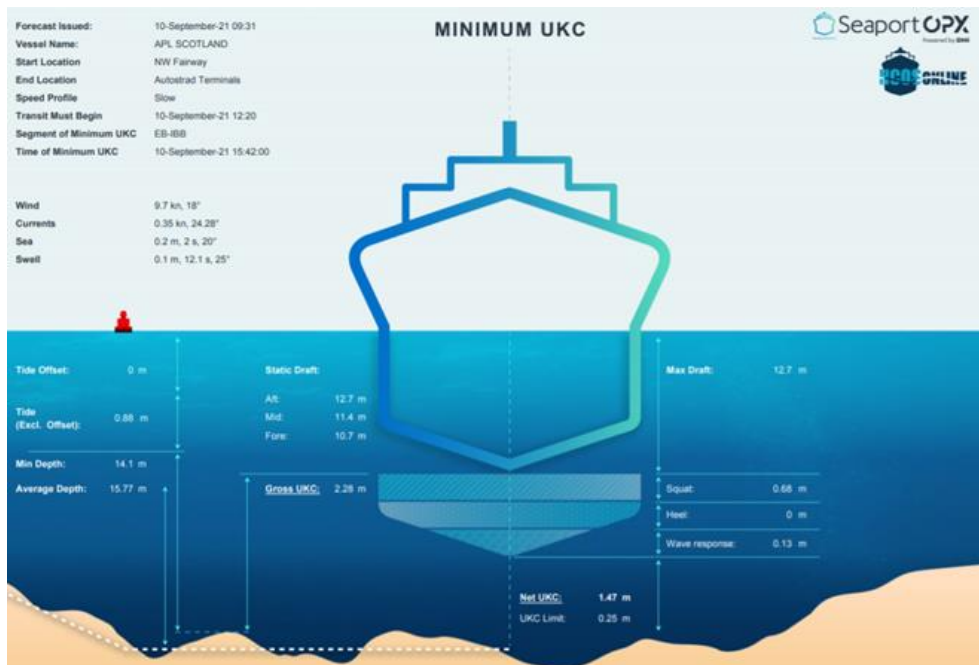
| | |
|---|---|
| Forecast Issued: | 10-September-21 09:31 |
| Vessel Name: | APL SCOTLAND |
| Start Location | NW Fairway |
| End Location | Autostrad Terminals |
| Speed Profile | Slow |
| Transit Must Begin | 10-September-21 12:20 |
| Segment of Minimum UKC | EB-IBB |
| Time of Minimum UKC | 10-September-21 15:42:00 |

MINIMUM UKC

Seaport OPX
Powered by DHI

DCOS ONLINE

| | |
|---|---|
| Wind | 9.7 kn, 18° |
| Currents | 0.35 kn, 24.28° |
| Sea | 0.2 m, 2 s, 20° |
| Swell | 0.1 m, 12.1 s, 25° |

Tide Offset: 0 m

Tide (Excl. Offset): 0.88 m

Min Depth: 14.1 m

Average Depth: 15.77 m

Static Draft:
Aft: 12.7 m
Mid: 11.4 m
Fore: 10.7 m

Gross UKC: 2.28 m

Max Draft: 12.7 m

Squat: 0.68 m

Heel: 0 m

Wave response: 0.13 m

Net UKC: 1.47 m

UKC Limit: 0.25 m